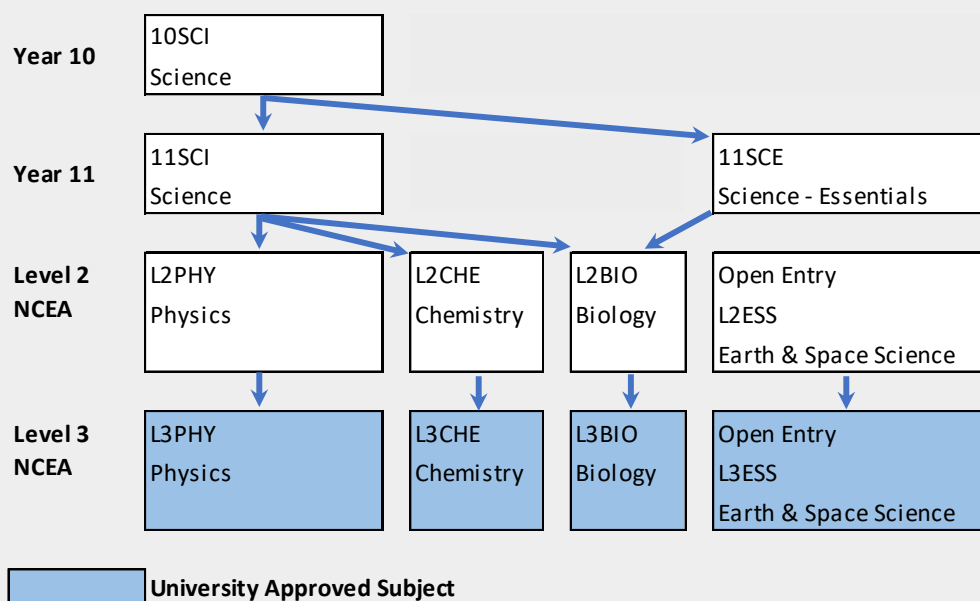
Year 10

10SCI
Science

Year 11

11SCI
Science

11SCE
Science - Essentials

Level 2
NCEA

L2PHY
Physics

L2CHE
Chemistry

L2BIO
Biology

Open Entry
L2ESS
Earth & Space Science

Level 3
NCEA

L3PHY
Physics

L3CHE
Chemistry

L3BIO
Biology

Open Entry
L3ESS
Earth & Space Science

University Approved Subject